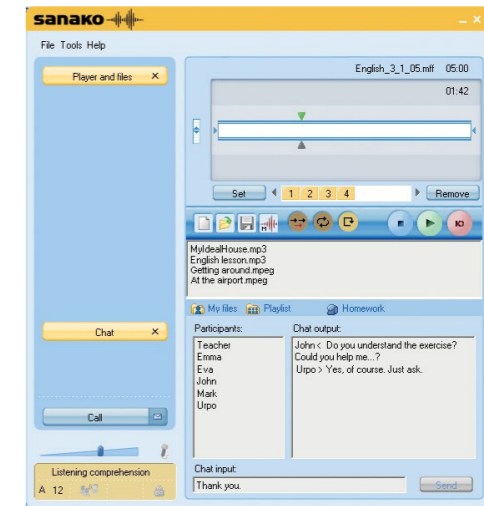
sanako

File Tools Help

Player and files ×

English_3_1_05.mff 05:00

01:42

Set 1 2 3 4 Remove

MyIdealHouse.mp3
English lesson.mp3
Getting around.mpeg
At the airport.mpeg

My files Playlist Homework

Chat ×

Participants:
Teacher
Emma
Eva
John
Mark
Urpo

Chat output:
John < Do you understand the exercise? Could you help me...?
Urpo > Yes, of course. Just ask.

Call

Listening comprehension
A 12

Chat input:
Thank you.

Send